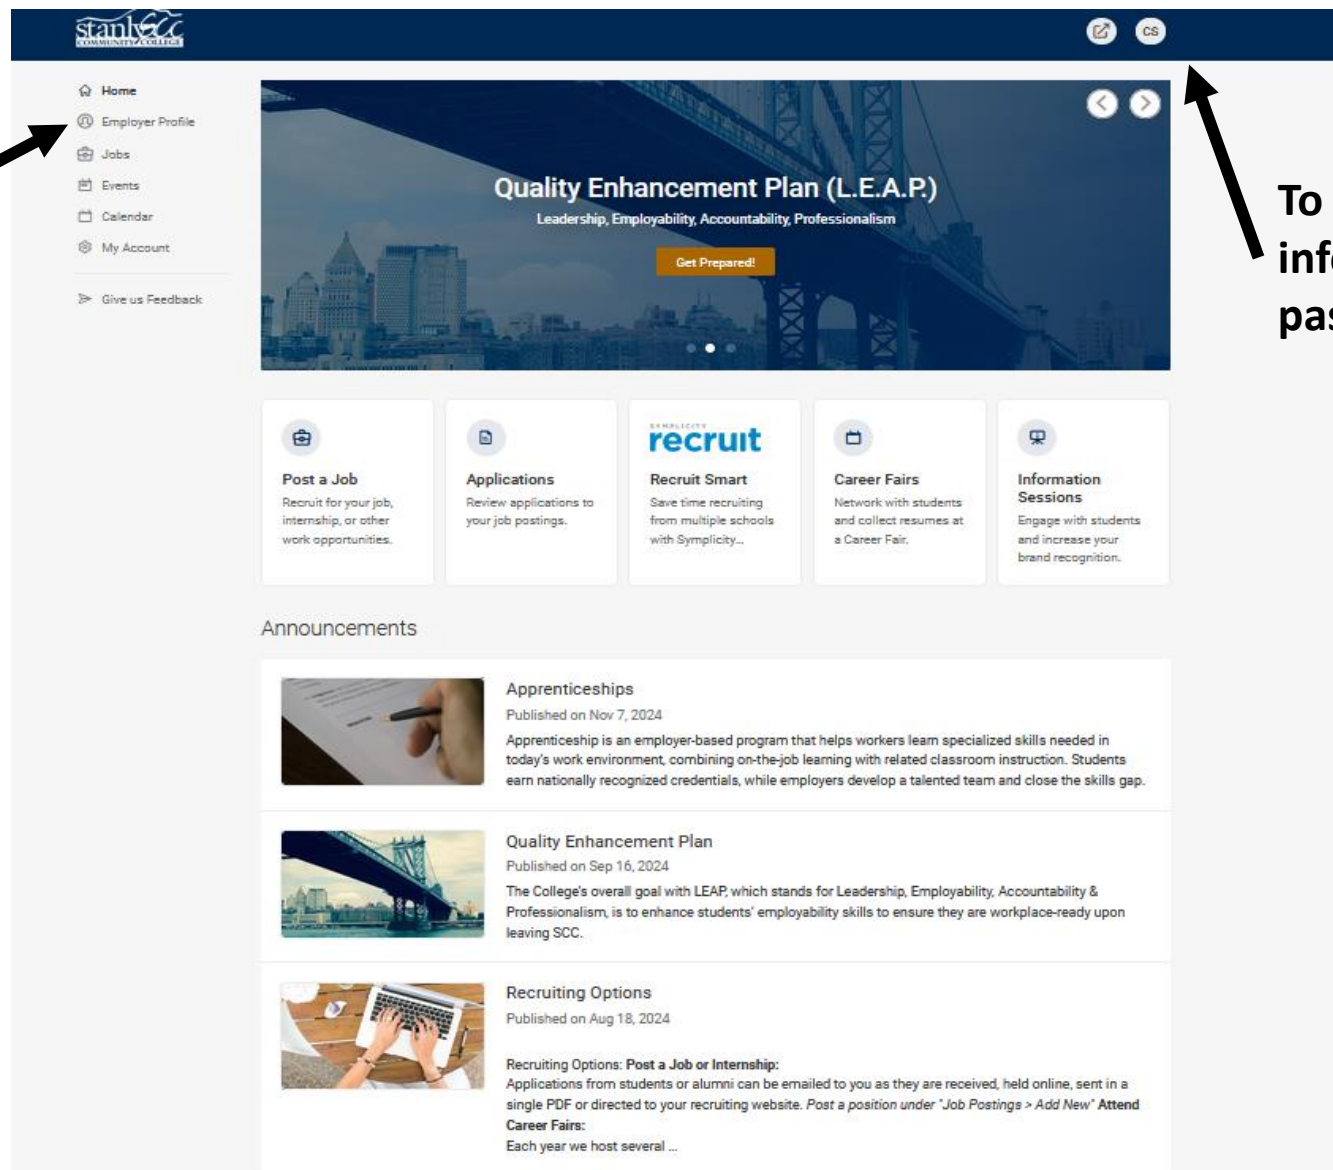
Stanly COMMUNITY COLLEGE

CS

Home
Employer Profile
Jobs
Events
Calendar
My Account

Give us Feedback

Quality Enhancement Plan (L.E.A.P.)
Leadership, Employability, Accountability, Professionalism
Get Prepared!

To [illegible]
inf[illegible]
pa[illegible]

Post a Job
Recruit for your job, internship, or other work opportunities.

Applications
Review applications to your job postings.

SYMPLICITY
recruit
Recruit Smart
Save time recruiting from multiple schools with Symplicity...

Career Fairs
Network with students and collect resumes at a Career Fair.

Information Sessions
Engage with students and increase your brand recognition.

Announcements

Apprenticeships
Published on Nov 7, 2024
Apprenticeship is an employer-based program that helps workers learn specialized skills needed in today's work environment, combining on-the-job learning with related classroom instruction. Students earn nationally recognized credentials, while employers develop a talented team and close the skills gap.

Quality Enhancement Plan
Published on Sep 16, 2024
The College's overall goal with LEAP, which stands for Leadership, Employability, Accountability & Professionalism, is to enhance students' employability skills to ensure they are workplace-ready upon leaving SCC.

Recruiting Options
Published on Aug 18, 2024

Recruiting Options: **Post a Job or Internship:**
Applications from students or alumni can be emailed to you as they are received, held online, sent in a single PDF or directed to your recruiting website. *Post a position under "Job Postings > Add New"* **Attend Career Fairs:**
Each year we host several ...